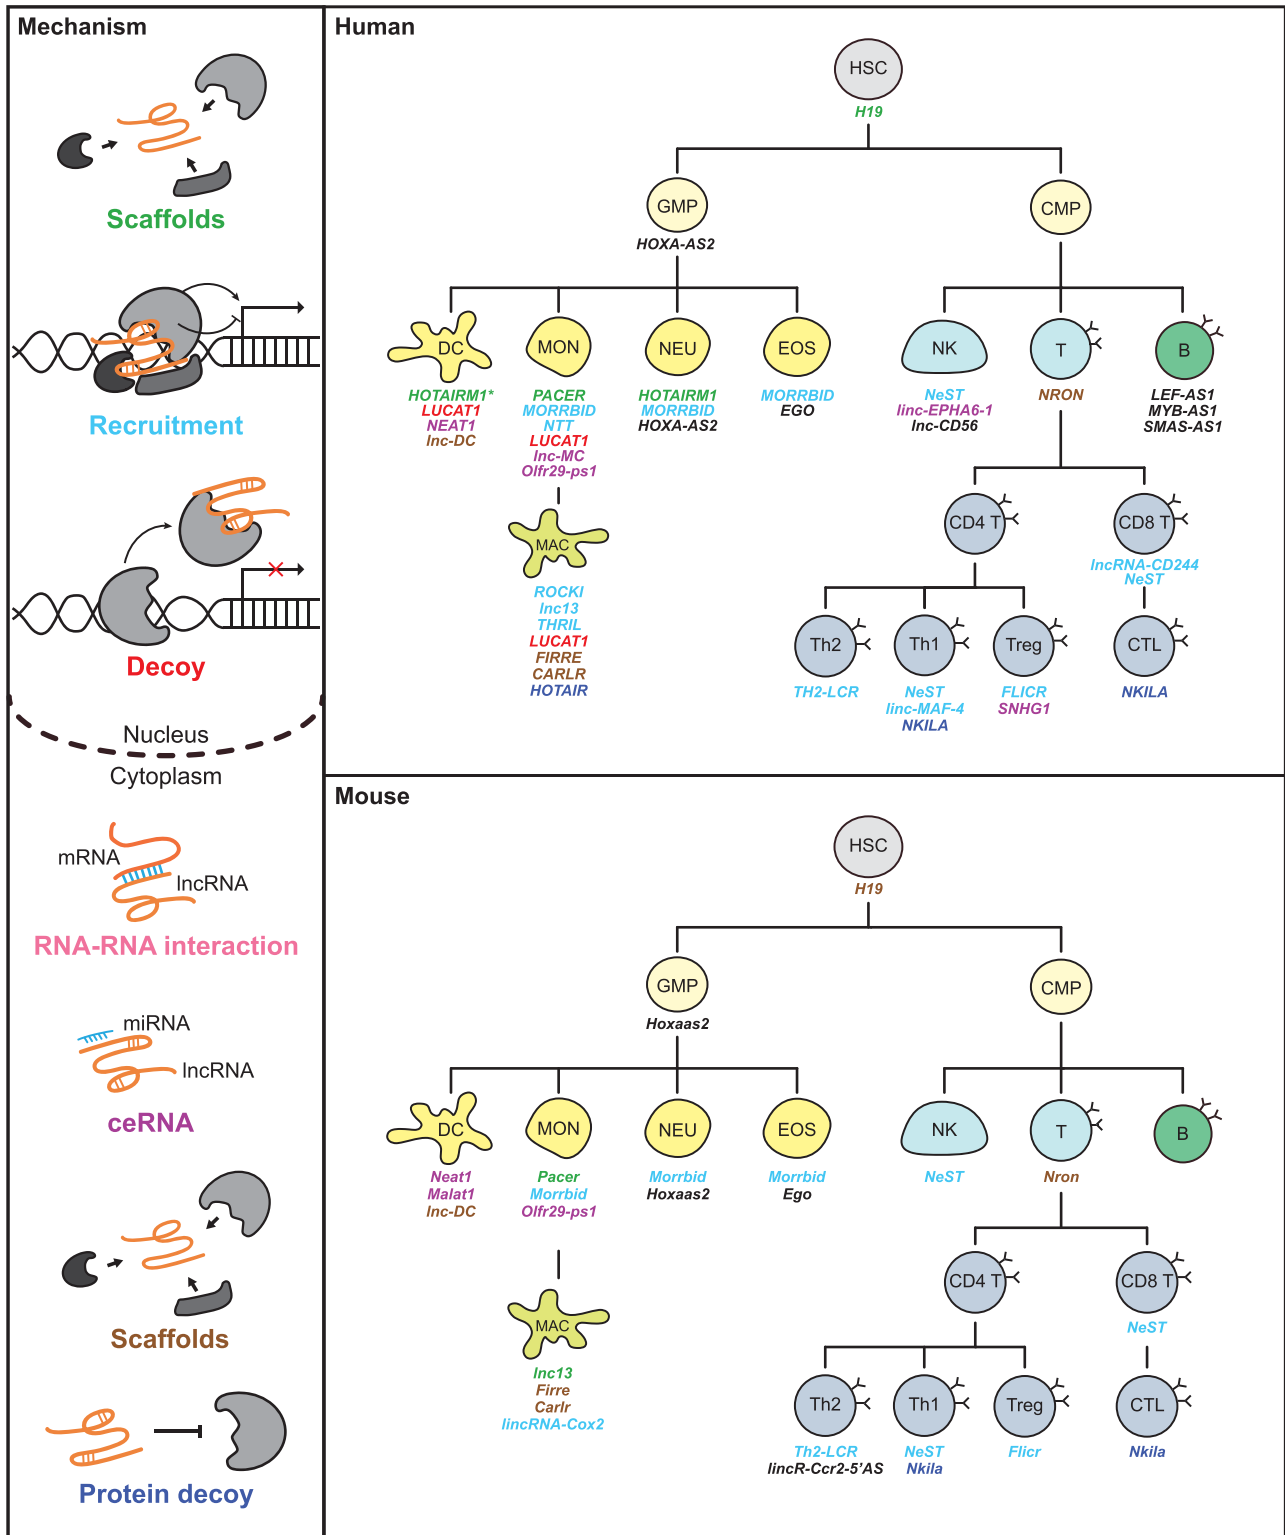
Mechanism

Scaffolds

Recruitment

Decoy

Nucleus
Cytoplasm

mRNA
lncRNA
RNA-RNA interaction

miRNA
lncRNA
ceRNA

Scaffolds

Protein decoy

Human

HSC
H19

GMP
HOXA-AS2

CMP

DC
HOTAIRM1*
LUCAT1
NEAT1
lnc-DC

MON
PACER
MORRBID
NTT
LUCAT1
lnc-MC
Olfr29-ps1

NEU
HOTAIRM1
MORRBID
HOXA-AS2

EOS
MORRBID
EGO

NK
NeST
linc-EPHA6-1
lnc-CD56

T
NRON

B
LEF-AS1
MYB-AS1
SMAS-AS1

MAC
ROCKI
lnc13
THRIL
LUCAT1
FIRRE
CARLR
HOTAIR

CD4 T

CD8 T
lncRNA-CD244
NeST

Th2
TH2-LCR

Th1
NeST
linc-MAF-4
NKILA

Treg
FLICR
SNHG1

CTL
NKILA

Mouse

HSC
H19

GMP
Hoxaas2

CMP

DC
Neat1
Malat1
lnc-DC

MON
Pacer
Morrbid
Olfr29-ps1

NEU
Morrbid
Hoxaas2

EOS
Morrbid
Ego

NK
NeST

T
Nron

B

MAC
lnc13
Firre
Carlr
lincRNA-Cox2

CD4 T

CD8 T
NeST

Th2
Th2-LCR
lincR-Ccr2-5'AS

Th1
NeST
Nkila

Treg
Flicr

CTL
Nkila